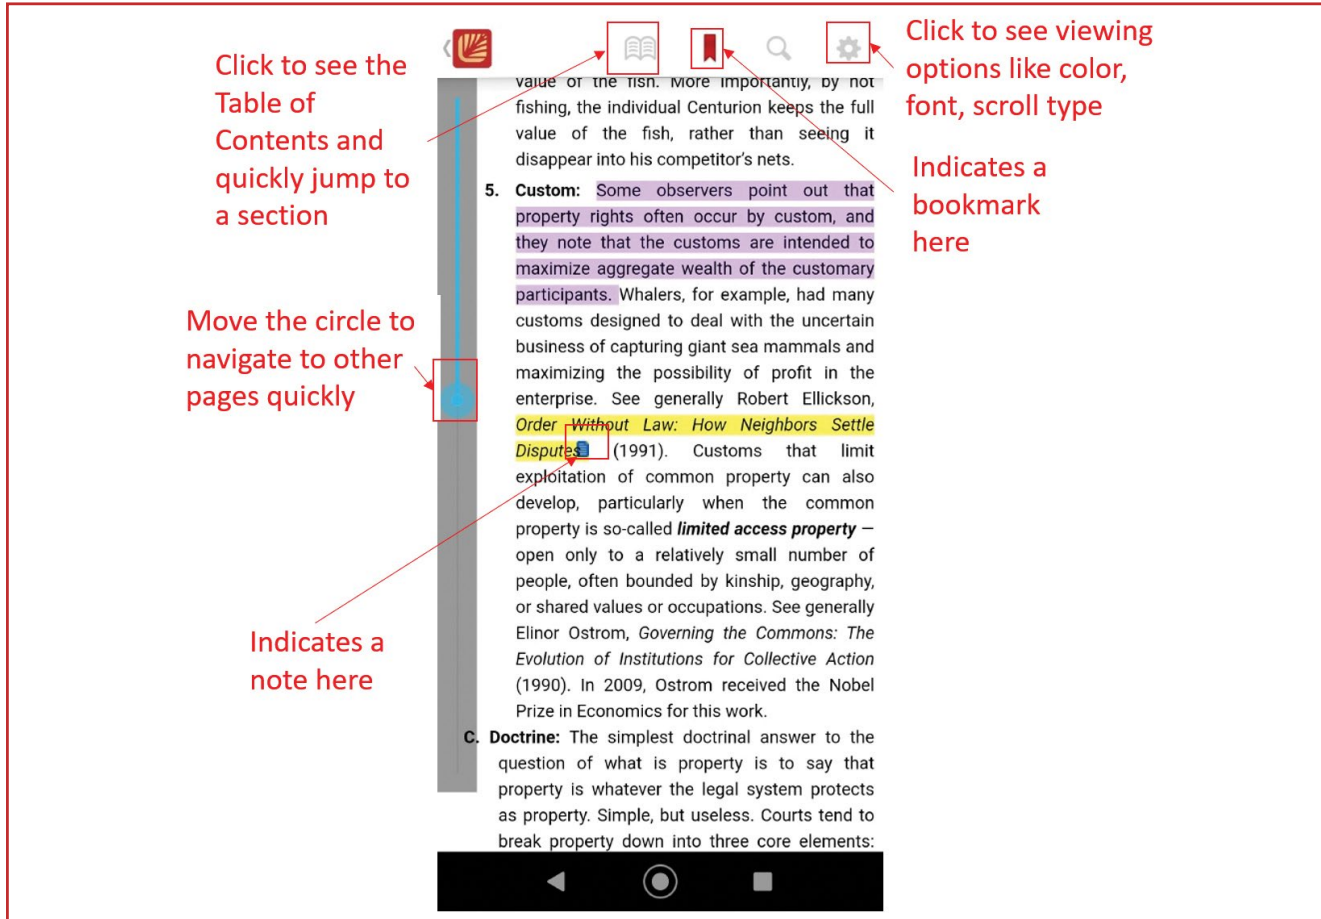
Click to see the Table of Contents and quickly jump to a section

Click to see viewing options like color, font, scroll type

Indicates a bookmark here

Move the circle to navigate to other pages quickly

Indicates a note here

value of the fish. More importantly, by not fishing, the individual Centurion keeps the full value of the fish, rather than seeing it disappear into his competitor's nets.

5. **Custom:** Some observers point out that property rights often occur by custom, and they note that the customs are intended to maximize aggregate wealth of the customary participants. Whalers, for example, had many customs designed to deal with the uncertain business of capturing giant sea mammals and maximizing the possibility of profit in the enterprise. See generally Robert Ellickson, *Order Without Law: How Neighbors Settle Disputes* (1991). Customs that limit exploitation of common property can also develop, particularly when the common property is so-called ***limited access property*** — open only to a relatively small number of people, often bounded by kinship, geography, or shared values or occupations. See generally Elinor Ostrom, *Governing the Commons: The Evolution of Institutions for Collective Action* (1990). In 2009, Ostrom received the Nobel Prize in Economics for this work.

C. **Doctrine:** The simplest doctrinal answer to the question of what is property is to say that property is whatever the legal system protects as property. Simple, but useless. Courts tend to break property down into three core elements: